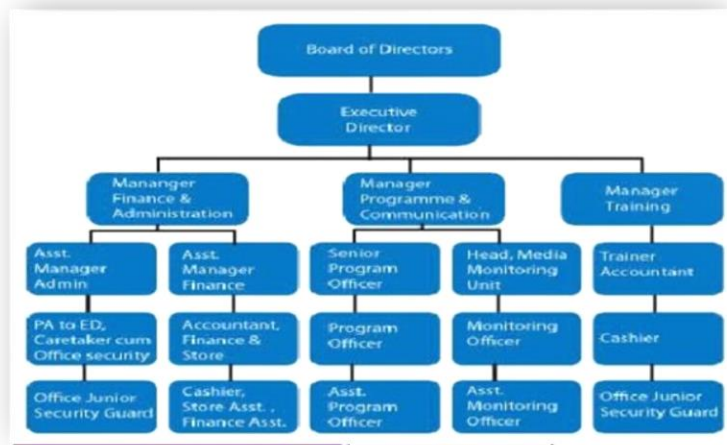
Board of Directors

Executive Director

Manangar Finance & Administration

Manager Programme & Communication

Manager Training

Asst. Manager Admin

Asst. Manager Finance

Senior Program Officer

Head, Media Monitoring Unit

Trainer Accountant

PA to ED, Caretaker cum Office security

Accountant, Finance & Store

Program Officer

Monitoring Officer

Cashier

Office Junior Security Guard

Cashier, Store Asst., Finance Asst.

Asst. Program Officer

Asst. Monitoring Officer

Office Junior Security Guard